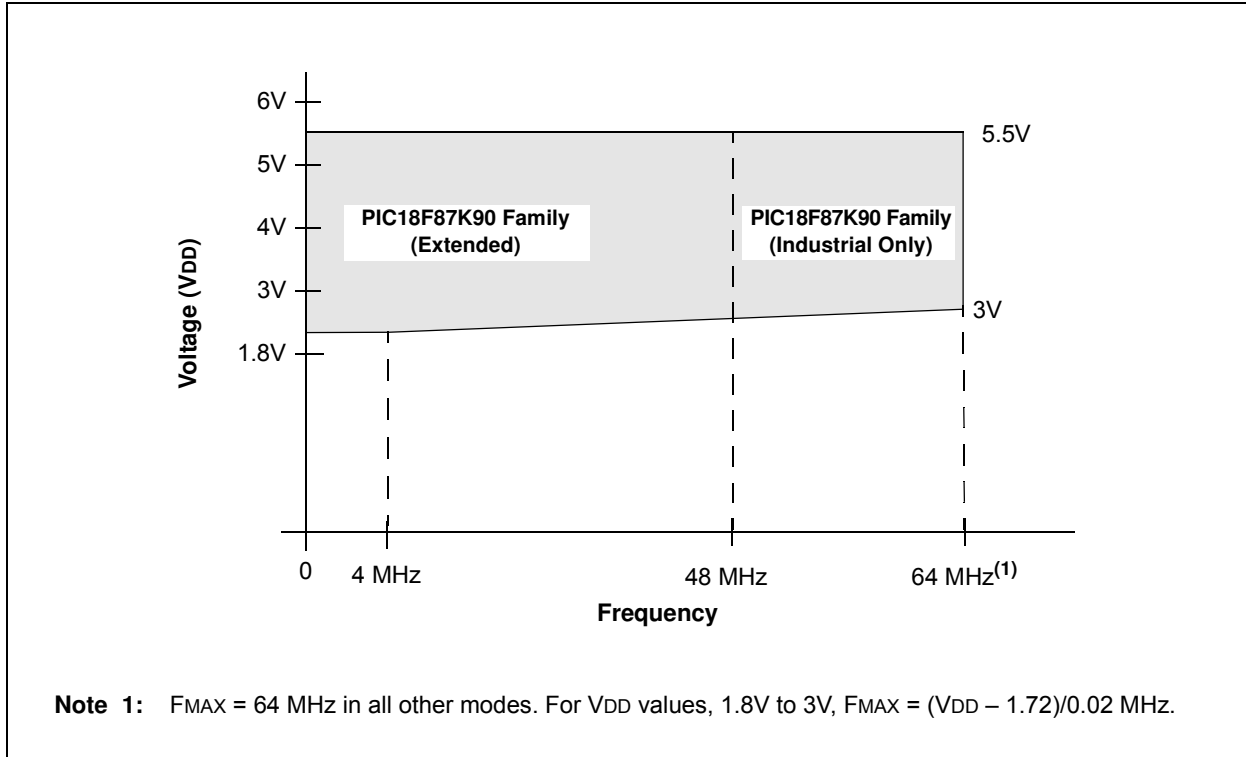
6V
5V
4V
3V
1.8V
Voltage (VDD)

5.5V
3V

PIC18F87K90 Family (Extended)

PIC18F87K90 Family (Industrial Only)

0
4 MHz
48 MHz
64 MHz$^{(1)}$
Frequency

Note 1: FMAX = 64 MHz in all other modes. For VDD values, 1.8V to 3V, FMAX = (VDD – 1.72)/0.02 MHz.